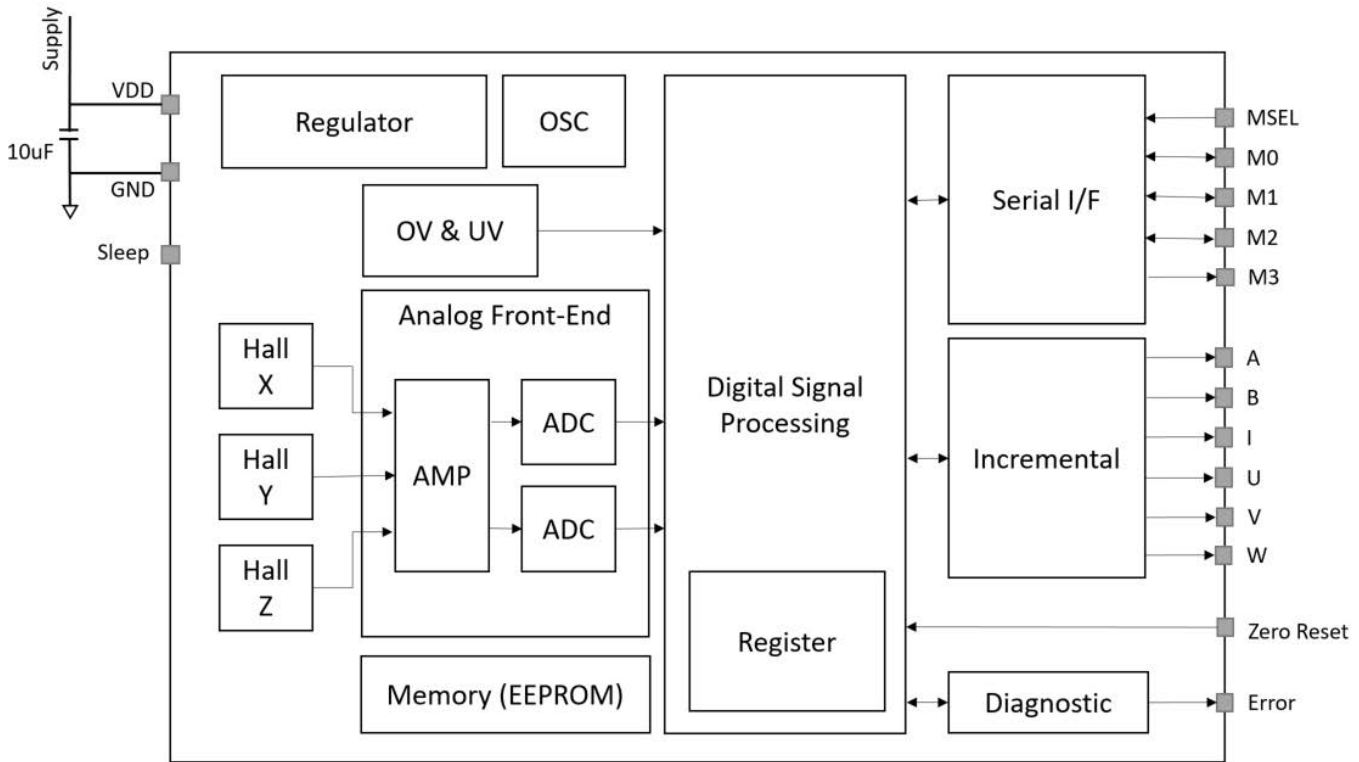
Supply
VDD
10uF
GND
Sleep
Regulator
OSC
OV & UV
Analog Front-End
Hall X
Hall Y
Hall Z
AMP
ADC
ADC
Memory (EEPROM)
Digital Signal Processing
Register
Serial I/F
Incremental
Diagnostic
MSEL
M0
M1
M2
M3
A
B
I
U
V
W
Zero Reset
Error